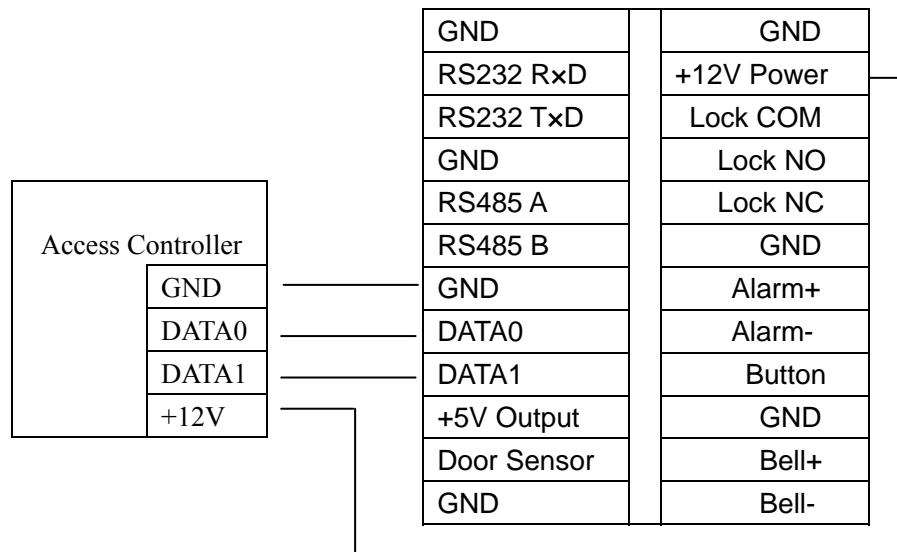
Access Controller

GND
DATA0
DATA1
+12V

| GND | GND |
|---|---|
| RS232 R×D | +12V Power |
| RS232 T×D | Lock COM |
| GND | Lock NO |
| RS485 A | Lock NC |
| RS485 B | GND |
| GND | Alarm+ |
| DATA0 | Alarm- |
| DATA1 | Button |
| +5V Output | GND |
| Door Sensor | Bell+ |
| GND | Bell- |